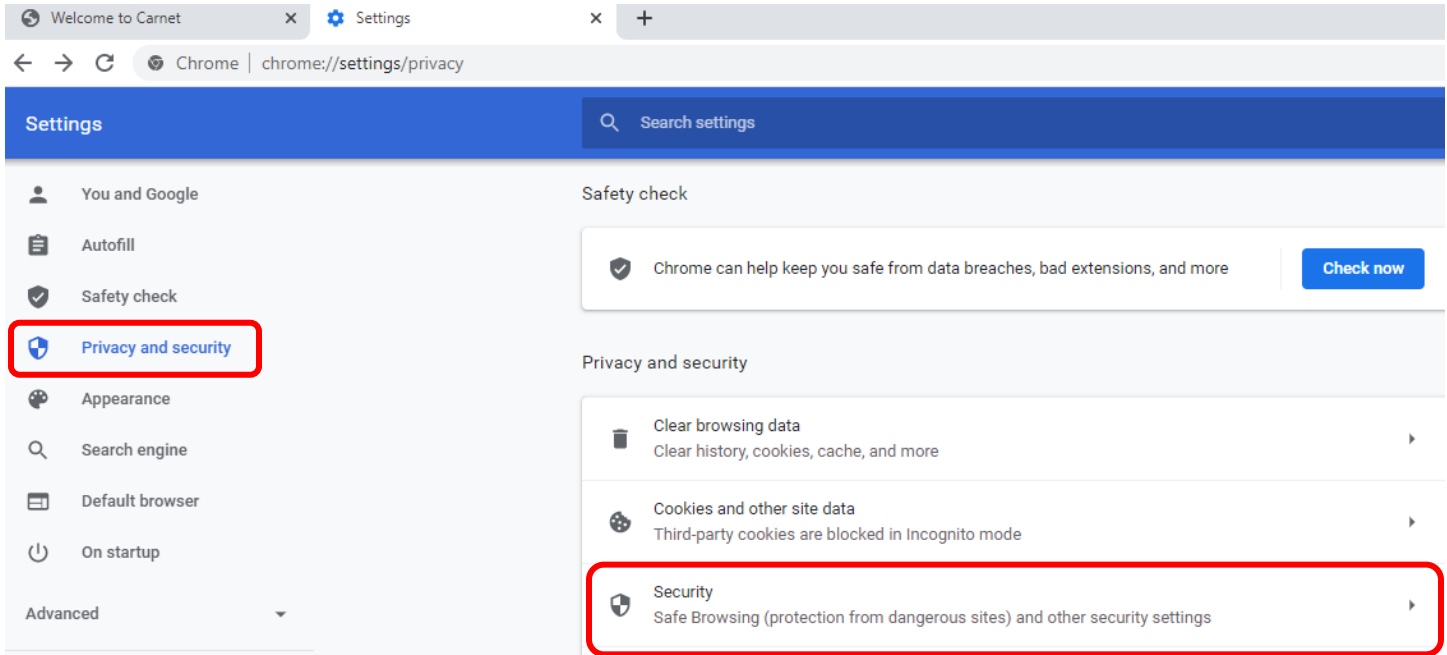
Welcome to Carnet × Settings × +

Chrome | chrome://settings/privacy

Settings

Search settings

You and Google

Autofill

Safety check

Privacy and security

Appearance

Search engine

Default browser

On startup

Advanced

Safety check

Chrome can help keep you safe from data breaches, bad extensions, and more

Check now

Privacy and security

Clear browsing data
Clear history, cookies, cache, and more

Cookies and other site data
Third-party cookies are blocked in Incognito mode

Security
Safe Browsing (protection from dangerous sites) and other security settings